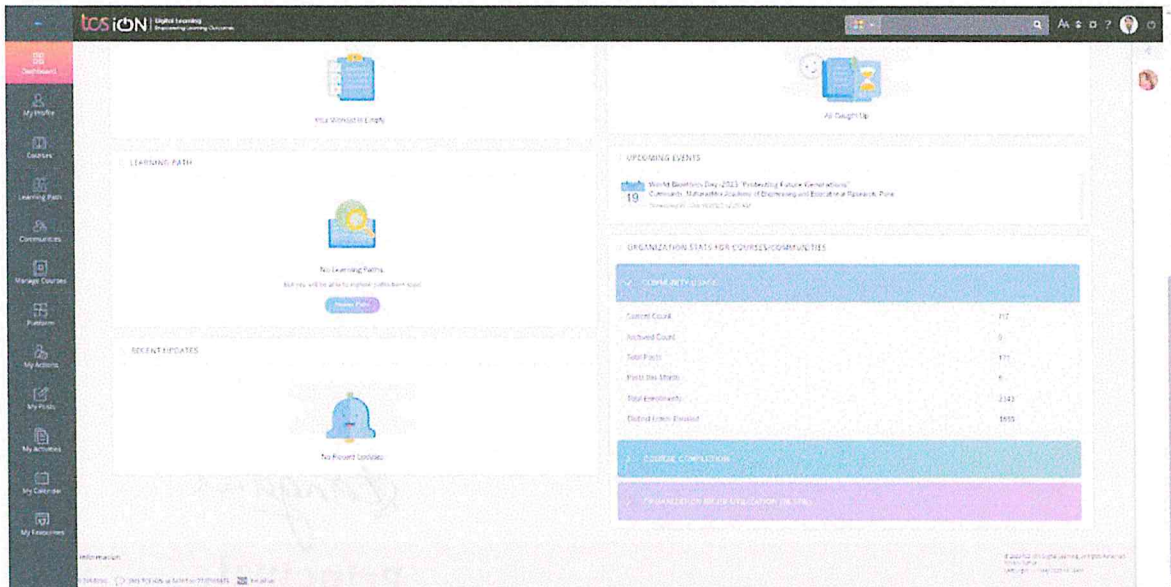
tcs iON | Digital Learning
Empowering Learning Outcomes

Dashboard
My Profile
Courses
Learning Path
Communities
Manage Courses
Platform
My Actions
My Posts
My Activities
My Calendar
My Favourites

Your Wishlist is Empty

All Caught Up

LEARNING PATH

No Learning Paths
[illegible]

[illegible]

RECENT UPDATES

No Recent Updates

UPCOMING EVENTS

19
World Bioethics Day-2023 "Protecting Future Generations"
Community: Maharashtra Academy of Engineering and Educational Research, Pune
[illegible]

ORGANIZATION STATS FOR COURSES/COMMUNITIES

COMMUNITY USAGE

| | |
|---|---|
| Current Count | 117 |
| Archived Count | 0 |
| Total Posts | 171 |
| Posts this Month | 6 |
| Total Enrollments | 2143 |
| Distinct Users Enrolled | 1955 |

COURSE COMPLETION

ORGANIZATION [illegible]

Information
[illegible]

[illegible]